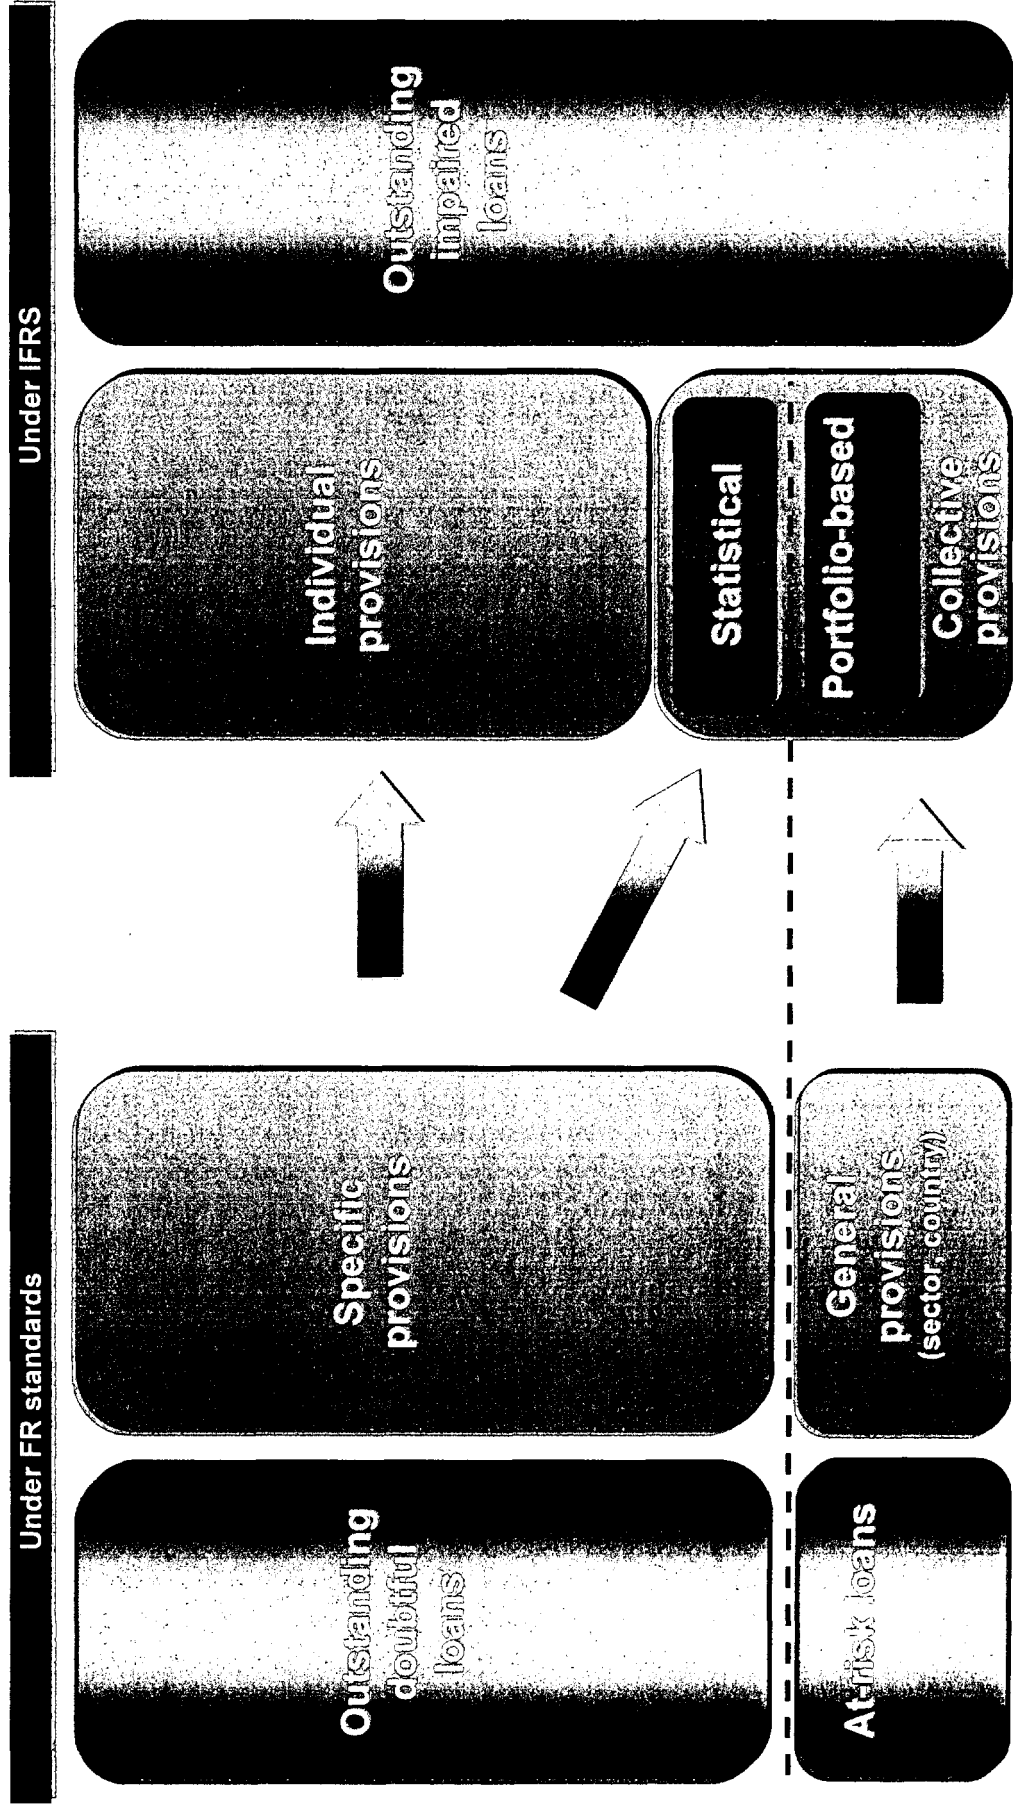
Under FR standards

Outstanding doubtful loans

At-risk loans

Specific provisions

General provisions (sector, country)

Under IFRS

Individual provisions

Statistical

Portfolio-based

Collective provisions

Outstanding impaired loans